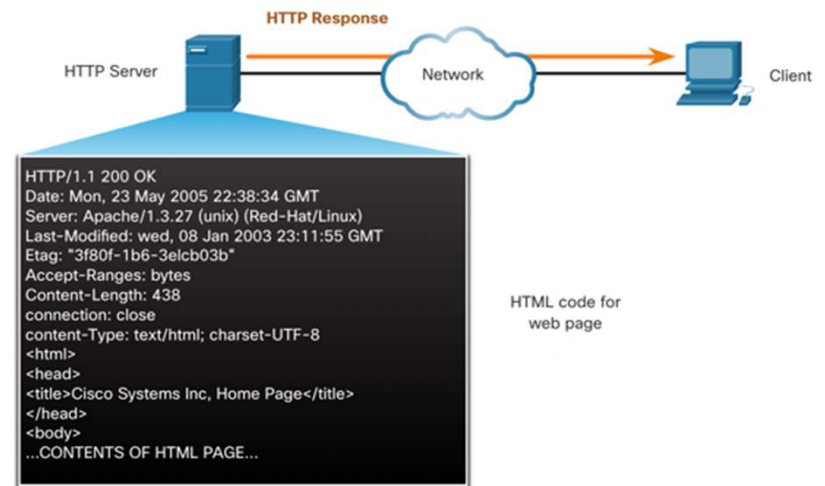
HTTP Response

HTTP Server

Network

Client

HTTP/1.1 200 OK
Date: Mon, 23 May 2005 22:38:34 GMT
Server: Apache/1.3.27 (unix) (Red-Hat/Linux)
Last-Modified: wed, 08 Jan 2003 23:11:55 GMT
Etag: "3f80f-1b6-3elcb03b"
Accept-Ranges: bytes
Content-Length: 438
connection: close
content-Type: text/html; charset-UTF-8
<html>
<head>
<title>Cisco Systems Inc, Home Page</title>
</head>
<body>
...CONTENTS OF HTML PAGE...

HTML code for web page